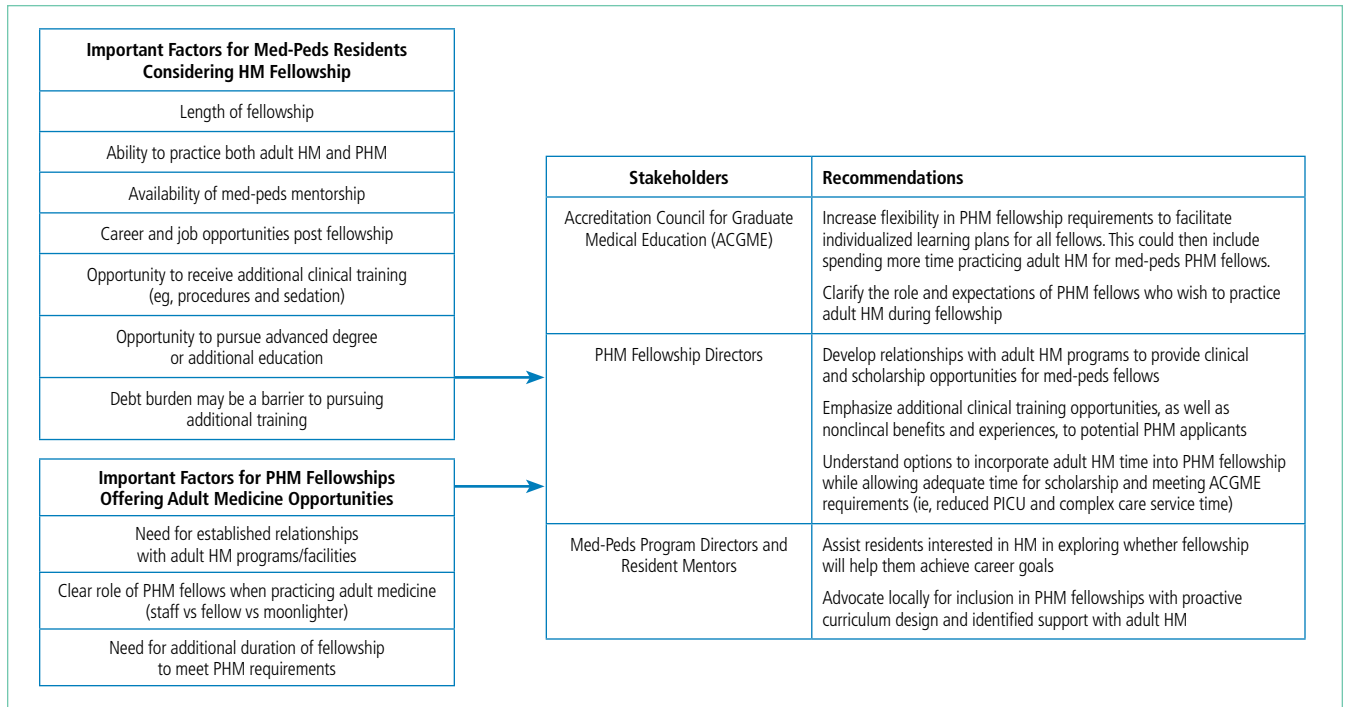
| Important Factors for Med-Peds Residents Considering HM Fellowship |
|---|
| Length of fellowship |
| Ability to practice both adult HM and PHM |
| Availability of med-peds mentorship |
| Career and job opportunities post fellowship |
| Opportunity to receive additional clinical training (eg, procedures and sedation) |
| Opportunity to pursue advanced degree or additional education |
| Debt burden may be a barrier to pursuing additional training |

| Important Factors for PHM Fellowships Offering Adult Medicine Opportunities |
|---|
| Need for established relationships with adult HM programs/facilities |
| Clear role of PHM fellows when practicing adult medicine (staff vs fellow vs moonlighter) |
| Need for additional duration of fellowship to meet PHM requirements |

| Stakeholders | Recommendations |
|---|---|
| Accreditation Council for Graduate Medical Education (ACGME) | Increase flexibility in PHM fellowship requirements to facilitate individualized learning plans for all fellows. This could then include spending more time practicing adult HM for med-peds PHM fellows. Clarify the role and expectations of PHM fellows who wish to practice adult HM during fellowship |
| PHM Fellowship Directors | Develop relationships with adult HM programs to provide clinical and scholarship opportunities for med-peds fellows Emphasize additional clinical training opportunities, as well as nonclincal benefits and experiences, to potential PHM applicants Understand options to incorporate adult HM time into PHM fellowship while allowing adequate time for scholarship and meeting ACGME requirements (ie, reduced PICU and complex care service time) |
| Med-Peds Program Directors and Resident Mentors | Assist residents interested in HM in exploring whether fellowship will help them achieve career goals Advocate locally for inclusion in PHM fellowships with proactive curriculum design and identified support with adult HM |